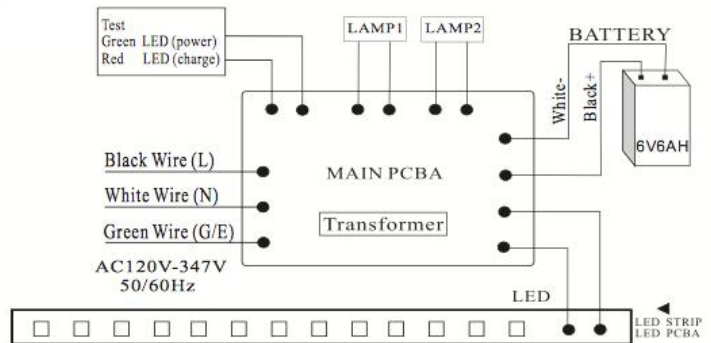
Test
Green LED (power)
Red LED (charge)

LAMP1

LAMP2

BATTERY

White-

Black+

6V6AH

Black Wire (L)

White Wire (N)

Green Wire (G/E)

MAIN PCBA

Transformer

AC120V-347V
50/60Hz

LED

LED STRIP
LED PCBA